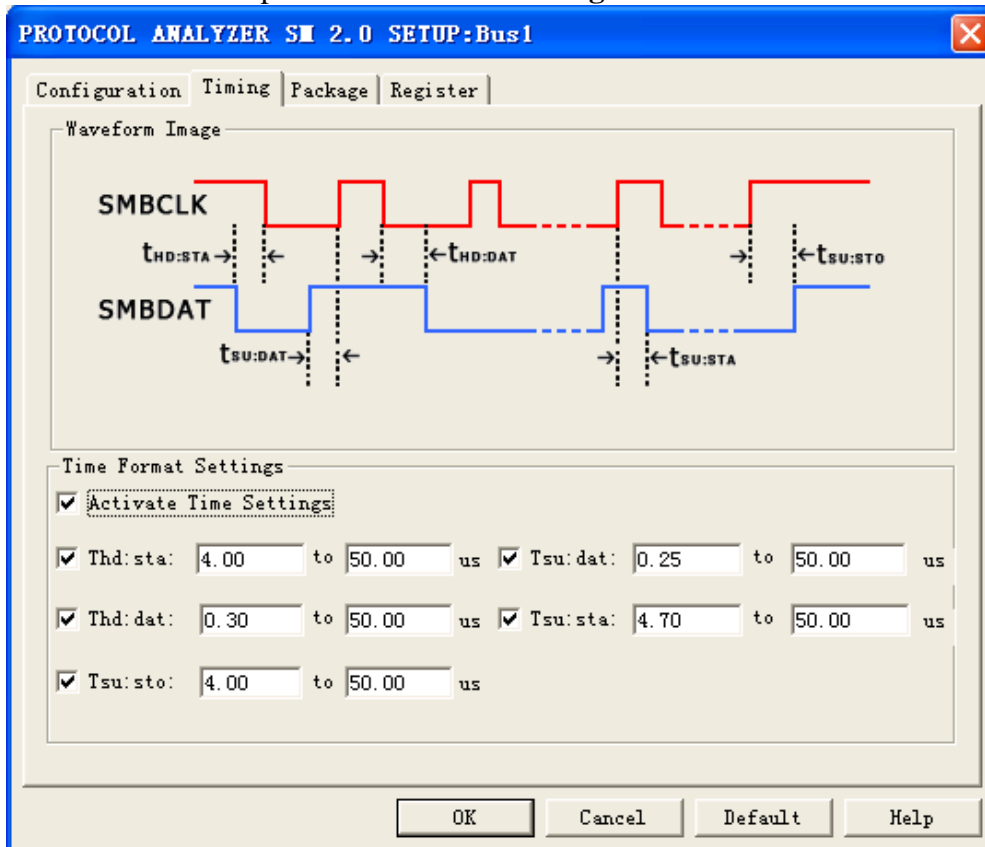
PROTOCOL ANALYZER SM 2.0 SETUP:Bus1

Configuration | Timing | Package | Register

Waveform Image

SMBCLK

$t_{HD:STA}$

$t_{HD:DAT}$

$t_{SU:STO}$

SMBDAT

$t_{SU:DAT}$

$t_{SU:STA}$

Time Format Settings

Activate Time Settings

Thd:sta: 4.00 to 50.00 us

Tsu:dat: 0.25 to 50.00 us

Thd:dat: 0.30 to 50.00 us

Tsu:sta: 4.70 to 50.00 us

Tsu:sto: 4.00 to 50.00 us

OK Cancel Default Help